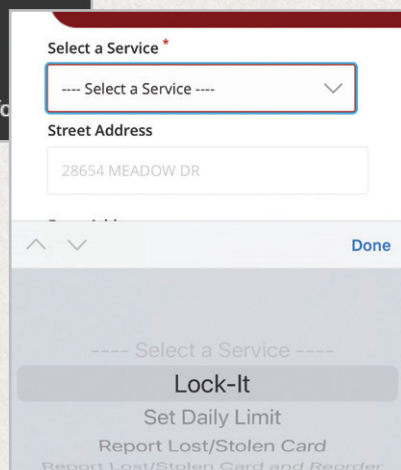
Select a Service *

---- Select a Service ----

Street Address

28654 MEADOW DR

Done

---- Select a Service ----

Lock-It

Set Daily Limit

Report Lost/Stolen Card

Report Lost/Stolen Card and Reorder